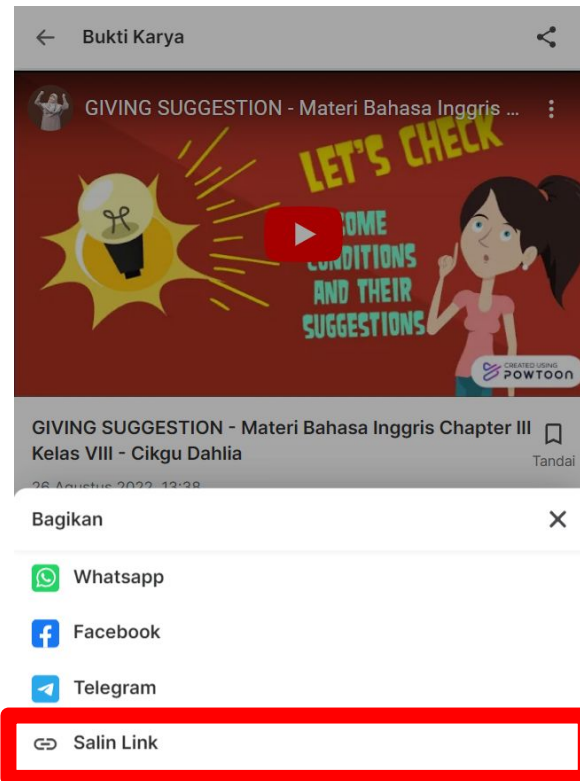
Bukti Karya

GIVING SUGGESTION - Materi Bahasa Inggris ...

LET'S CHECK

SOME CONDITIONS AND THEIR SUGGESTIONS

CREATED USING POWTOON

GIVING SUGGESTION - Materi Bahasa Inggris Chapter III Kelas VIII - Cikgu Dahlia

Tandai

26 Agustus 2022, 13:38

Bagikan

Whatsapp

Facebook

Telegram

Salin Link